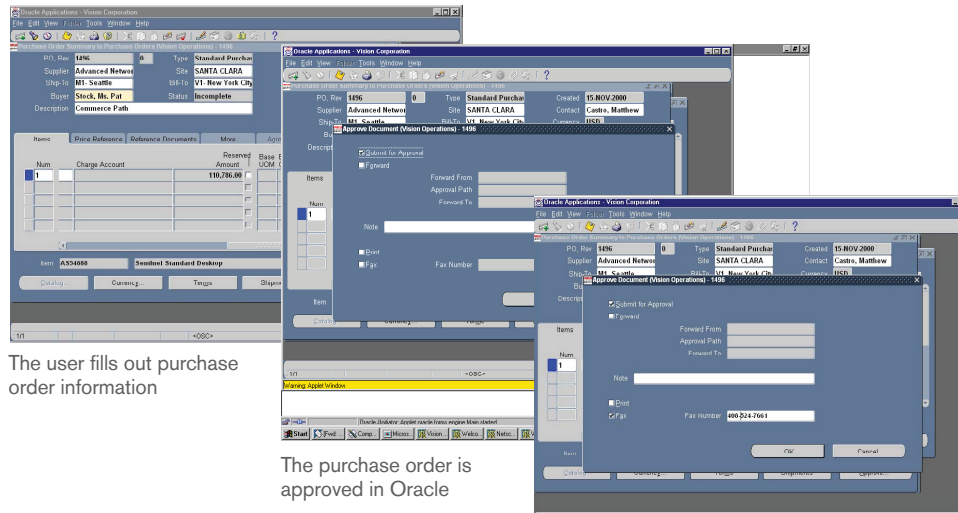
Oracle Applications - Vision Corporation
File Edit View Folder Tools Window Help
Purchase Order Summary to Purchase Orders (Vision Operations) - 1496
PO, Rev 1496 0 Type Standard Purchase
Supplier Advanced Networ Site SANTA CLARA
Ship-To M1- Seattle Bill-To V1- New York City
Buyer Stock, Ms. Pat Status Incomplete
Description Commerce Path
Items Price Reference Reference Documents More
Num Charge Account Reserved Amount Base UOM
1 110,786.00
Item AS54888 Sentinel Standard Desktop
Catalog... Currency... Terms Shipments
1/1 <OSC>

The user fills out purchase order information

Oracle Applications - Vision Corporation
File Edit View Folder Tools Window Help
Purchase Order Summary to Purchase Orders (Vision Operations) - 1496
PO, Rev 1496 0 Type Standard Purchase Created 15-NOV-2000
Supplier Advanced Networ Site SANTA CLARA Contact Castro, Matthew
Ship-To M1 Seattle Bill-To V1 New York City Currency USD
Approve Document (Vision Operations) - 1496
Submit for Approval
Forward
Forward From
Approval Path
Forward To
Note
Print
Fax Fax Number
Items
Num
1
Item
1/1 <OSC>
Warning: Applet Window
Oracle Jinitiator: Applet oracle.forms.engine.Main started
Start Fwd Comp... Micros... Vision Welco... Netsc...

The purchase order is approved in Oracle

Oracle Applications - Vision Corporation
File Edit View Folder Tools Window Help
Purchase Order Summary to Purchase Orders (Vision Operations) - 1496
PO, Rev 1496 0 Type Standard Purchase Created 15-NOV-2000
Supplier Advanced Networ Site SANTA CLARA Contact Castro, Matthew
Ship-To M1 Seattle Bill-To V1 New York City Currency USD
Approve Document (Vision Operations) - 1496
Submit for Approval
Forward
Forward From
Approval Path
Forward To
Note
Print
Fax Fax Number 408-324-7664
OK Cancel
Items
Num
1
Catalog... Currency... Terms Shipments Approve...